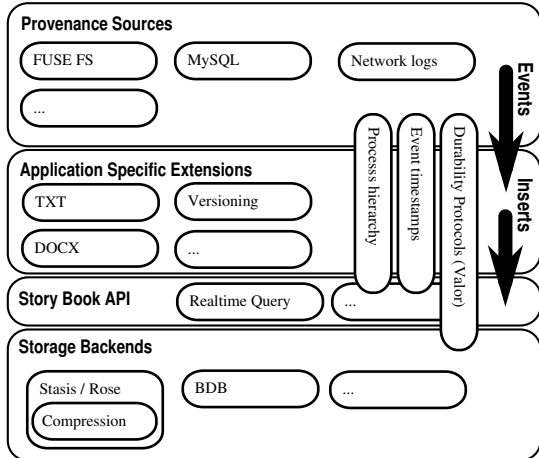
Provenance Sources

FUSE FS

MySQL

Network logs

...

Events

Application Specific Extensions

TXT

Versioning

DOCX

...

Processs hierarchy

Event timestamps

Durability Protocols (Valor)

Inserts

Story Book API

Realtime Query

...

Storage Backends

Stasis / Rose

Compression

BDB

...